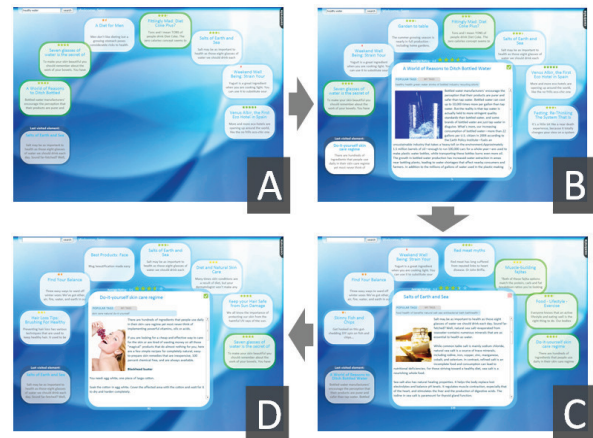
A

B

C

D

A Diet for Water

Things Must Know About Your Diet

Seven glasses of water is the secret of

Salts of Earth and Sea

A World of Reasons to Ditch Bottled Water

Weekend Well Being: Drink Your

Venus Kills, the First Eco Hotel in Spain

Last visited element

Salts of Earth and Sea

A World of Reasons to Ditch Bottled Water

Garden in table

Things Must Know About Your Diet

Salts of Earth and

Weekend Well Being: Drink Your

Seven glasses of water is the secret of

Venus Kills, the First Eco Hotel in Spain

Fasting: Re-Thinking The Eating That Is

Do-it-yourself skin care regime

Last visited element

Best Products Face

Salts of Earth and Sea

Find Your Balance

Do-it-yourself skin care regime

Diet and Natural Skin Care

Keep your Feet Safe from Sun Damage

Seven glasses of water is the secret of

Last visited element

Salts of Earth and Sea

Weekend Well Being: Drink Your

Find Your Balance

Muscle Building Myths

Food - Lifestyle - Exercise

Do-it-yourself skin care regime

Last visited element